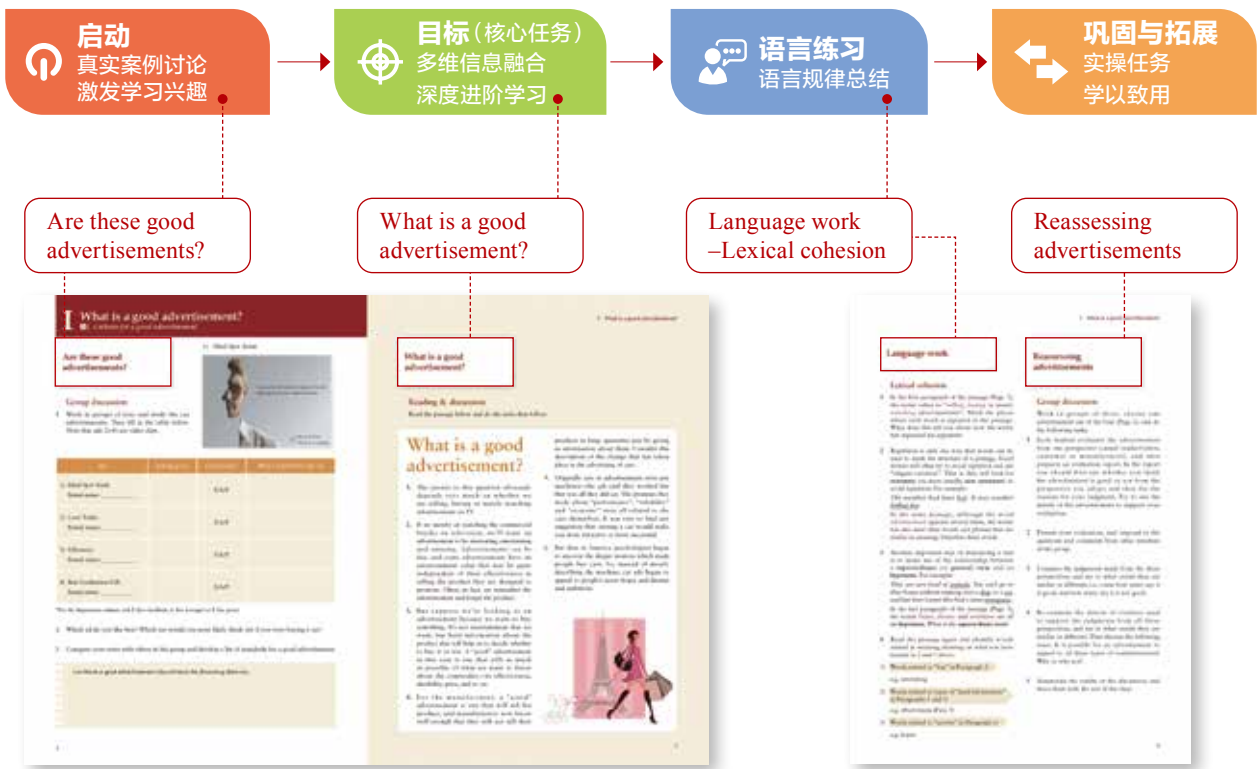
启动
真实案例讨论
激发学习兴趣

目标（核心任务）
多维信息融合
深度进阶学习

语言练习
语言规律总结

巩固与拓展
实操任务
学以致用

Are these good advertisements?

What is a good advertisement?

Language work
–Lexical cohesion

Reassessing advertisements

What is a good advertisement?

Are these good advertisements?

Group discussion

What is a good advertisement?

Reading & discussion

What is a good advertisement?

Language work

Lexical cohesion

Reassessing advertisements

Group discussion